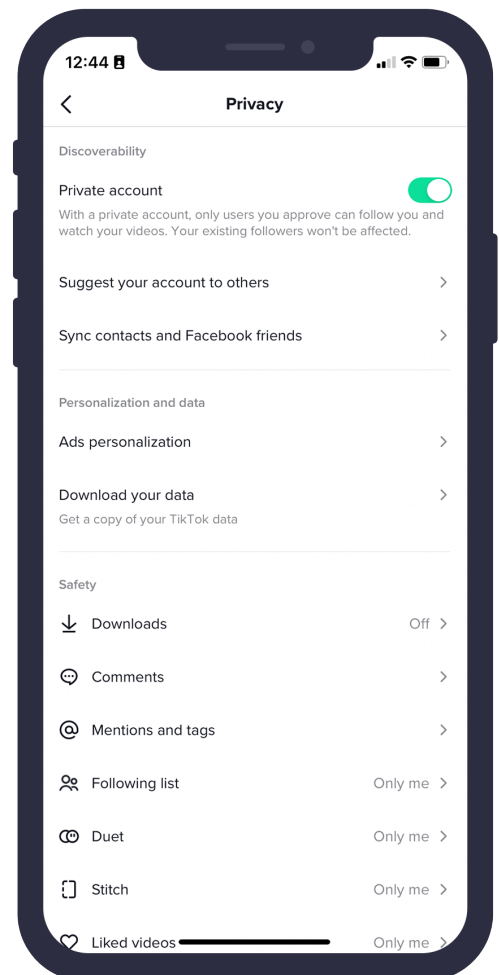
12:44

Privacy

Discoverability

Private account

With a private account, only users you approve can follow you and watch your videos. Your existing followers won't be affected.

Suggest your account to others

Sync contacts and Facebook friends

Personalization and data

Ads personalization

Download your data

Get a copy of your TikTok data

Safety

Downloads Off

Comments

Mentions and tags

Following list Only me

Duet Only me

Stitch Only me

Liked videos Only me